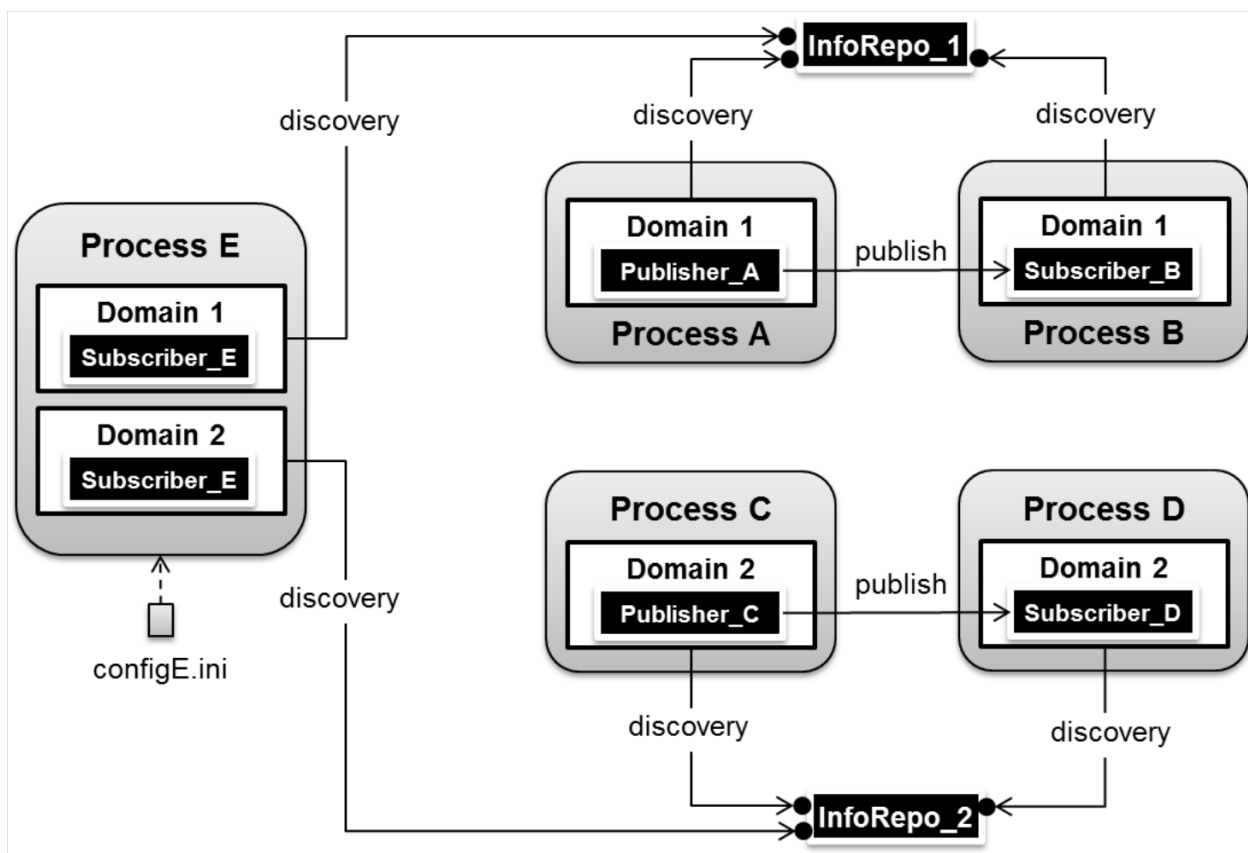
InfoRepo_1

discovery

discovery

discovery

Process E

Domain 1

Subscriber_E

Domain 2

Subscriber_E

configE.ini

Domain 1

Publisher_A

Process A

publish

Domain 1

Subscriber_B

Process B

discovery

Process C

Domain 2

Publisher_C

publish

Process D

Domain 2

Subscriber_D

discovery

discovery

InfoRepo_2